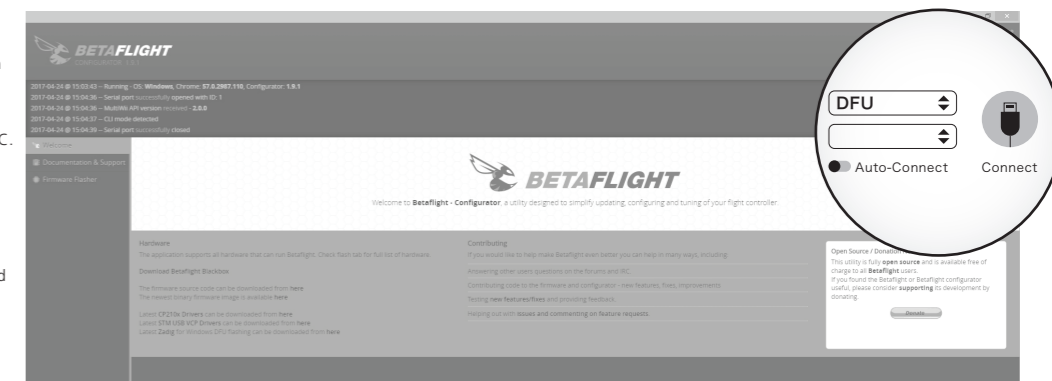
BETAFLIGHT
CONFIGURATOR 1.9.1

2017-04-24 @ 15:03:43 -- Running - OS: Windows, Chrome: 57.0.2987.110, Configurator: 1.9.1
2017-04-24 @ 15:04:36 -- Serial port successfully opened with ID: 1
2017-04-24 @ 15:04:36 -- MultiWii API version received - 2.0.0
2017-04-24 @ 15:04:37 -- CLI mode detected
2017-04-24 @ 15:04:39 -- Serial port successfully closed

Welcome
Documentation & Support
Firmware Flasher

DFU

Auto-Connect

Connect

BETAFLIGHT

Welcome to Betaflight - Configurator, a utility designed to simplify updating, configuring and tuning of your flight controller.

Hardware
The application supports all hardware that can run Betaflight. Check flash tab for full list of hardware.

Download Betaflight Blackbox

The firmware source code can be downloaded from here
The newest binary firmware image is available here

Latest CP210x Drivers can be downloaded from here
Latest STM USB VCP Drivers can be downloaded from here
Latest Zadig for Windows DFU flashing can be downloaded from here

Contributing
If you would like to help make Betaflight even better you can help in many ways, including:

Answering other users questions on the forums and IRC.

Contributing code to the firmware and configurator - new features, fixes, improvements

Testing new features/fixes and providing feedback.

Helping out with issues and commenting on feature requests.

Open Source / Donation
This utility is fully open source and is available free of charge to all Betaflight users.
If you found the Betaflight or Betaflight configurator useful, please consider supporting its development by donating.

Donate